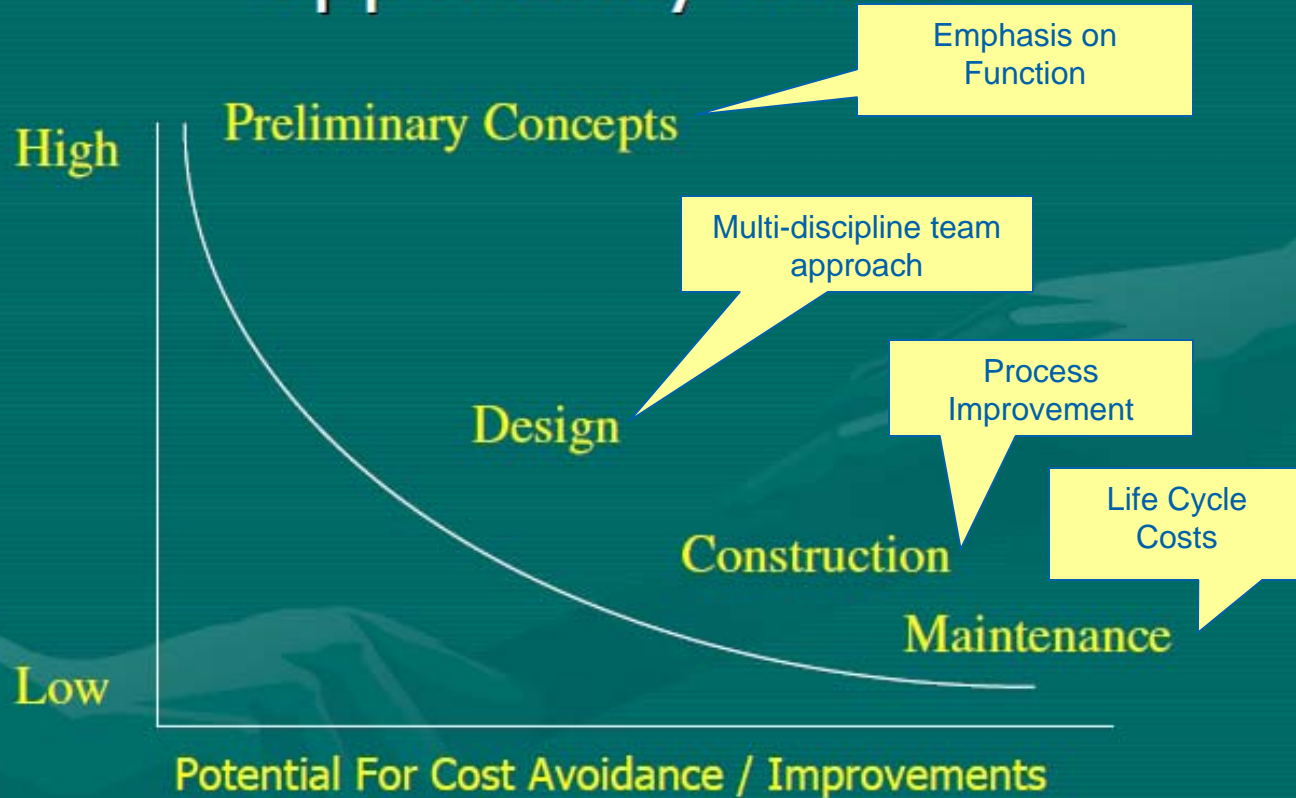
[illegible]

Emphasis on Function

High

Preliminary Concepts

Multi-discipline team approach

Design

Process Improvement

Construction

Life Cycle Costs

Maintenance

Low

Potential For Cost Avoidance / Improvements